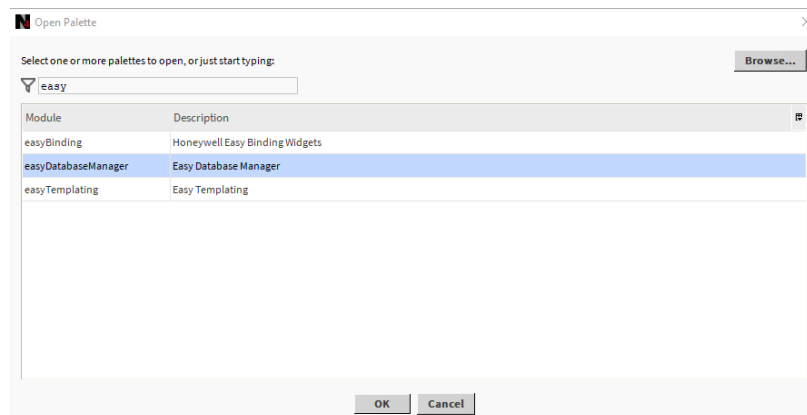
N Open Palette

Select one or more palettes to open, or just start typing:

Browse...

easy

| Module | Description |
|---|---|
| easyBinding | Honeywell Easy Binding Widgets |
| easyDatabaseManager | Easy Database Manager |
| easyTemplating | Easy Templating |

OK Cancel